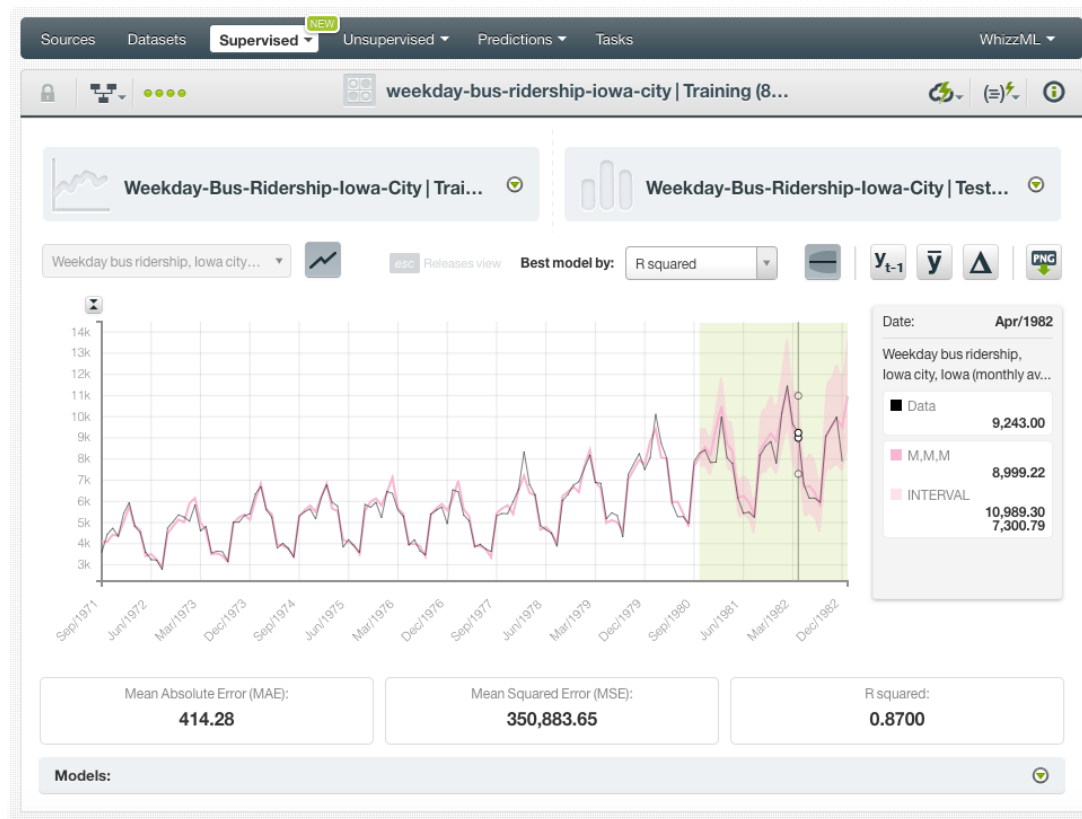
Sources Datasets NEW Supervised Unsupervised Predictions Tasks WhizzML

weekday-bus-ridership-iowa-city | Training (8...

Weekday-Bus-Ridership-Iowa-City | Trai...

Weekday-Bus-Ridership-Iowa-City | Test...

Weekday bus ridership, iowa city...

esc Releases view

Best model by: R squared

$y_{t-1}$ $\bar{y}$ $\Delta$ PNG

14k
13k
12k
11k
10k
9k
8k
7k
6k
5k
4k
3k

Sep/1971 Jun/1972 Mar/1973 Dec/1973 Sep/1974 Jun/1975 Mar/1976 Dec/1976 Sep/1977 Jun/1978 Mar/1979 Dec/1979 Sep/1980 Jun/1981 Mar/1982 Dec/1982

Date: Apr/1982

Weekday bus ridership, Iowa city, Iowa (monthly av...

Data
9,243.00

M,M,M
8,999.22

INTERVAL
10,989.30
7,300.79

Mean Absolute Error (MAE):
414.28

Mean Squared Error (MSE):
350,883.65

R squared:
0.8700

Models: